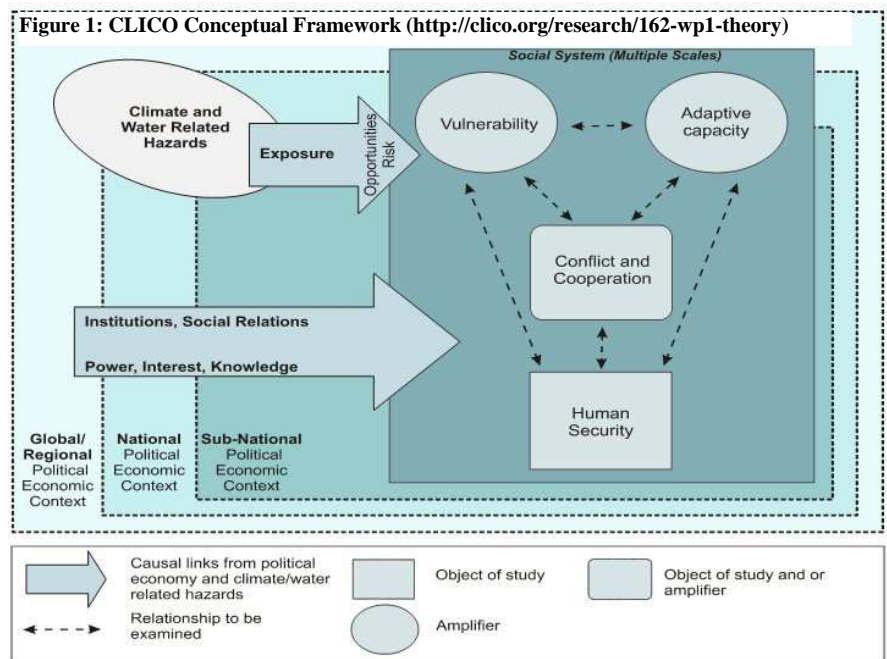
Figure 1: CLICO Conceptual Framework (http://clico.org/research/162-wp1-theory)

Social System (Multiple Scales)

Climate and Water Related Hazards

Exposure

Opportunities Risk

Vulnerability

Adaptive capacity

Conflict and Cooperation

Institutions, Social Relations

Power, Interest, Knowledge

Human Security

Global/ Regional Political Economic Context

National Political Economic Context

Sub-National Political Economic Context

Causal links from political economy and climate/water related hazards

Object of study

Object of study and or amplifier

Relationship to be examined

Amplifier